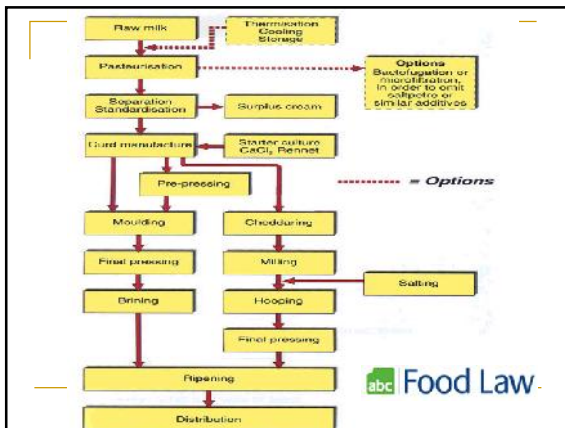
Raw milk

Thermization
Cooling
Storage

Pasteurisation

Options
Bactofugation or microfiltration, in order to omit saltpetre or similar additives

Separation
Standardisation

Surplus cream

Curd manufacture

Starter culture
$CaCl_2$ Rennet

Pre-pressing

= Options

Moulding

Cheddaring

Final pressing

Milling

Salting

Brining

Hooping

Final pressing

Ripening

abc Food Law

Distribution